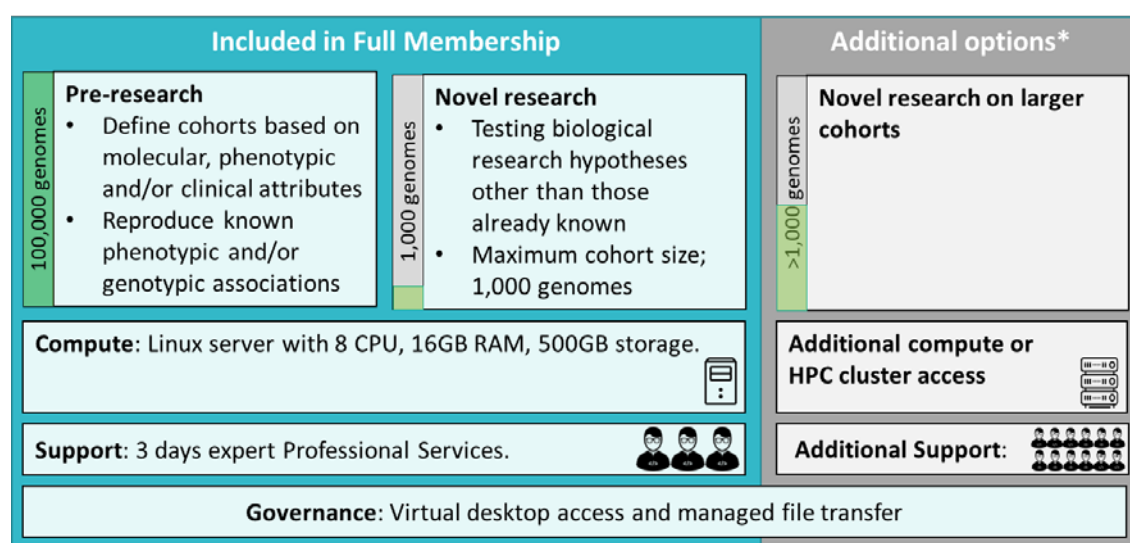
Included in Full Membership

100,000 genomes

Pre-research
- Define cohorts based on molecular, phenotypic and/or clinical attributes
- Reproduce known phenotypic and/or genotypic associations

1,000 genomes

Novel research
- Testing biological research hypotheses other than those already known
- Maximum cohort size; 1,000 genomes

Compute: Linux server with 8 CPU, 16GB RAM, 500GB storage.

Support: 3 days expert Professional Services.

Governance: Virtual desktop access and managed file transfer

Additional options*

>1,000 genomes

Novel research on larger cohorts

Additional compute or HPC cluster access

Additional Support: